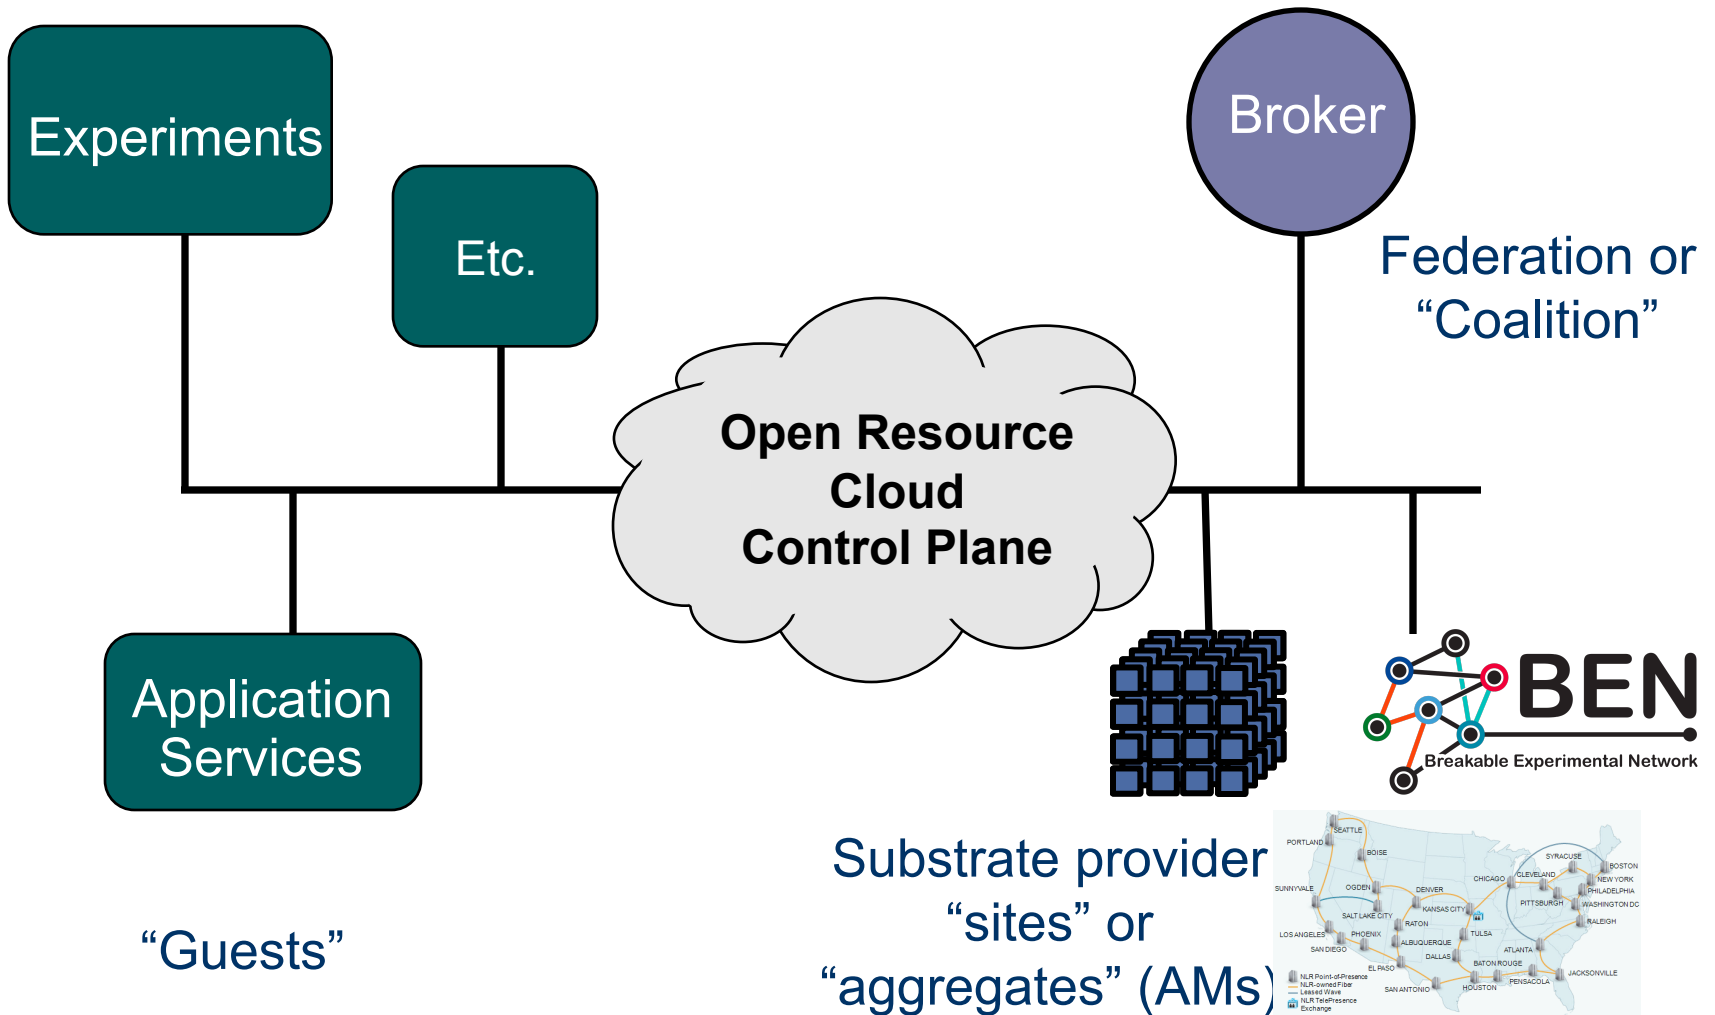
Experiments

Etc.

Broker

Federation or "Coalition"

Open Resource Cloud Control Plane

Application Services

BEN
Breakable Experimental Network

Substrate provider "sites" or "aggregates" (AMs)

"Guests"

SEATTLE
PORTLAND
BOISE
SUNNYVALE
OGDEN
DENVER
CHICAGO
CLEVELAND
SYRACUSE
BOSTON
NEW YORK
PHILADELPHIA
PITTSBURGH
WASHINGTON DC
KANSAS CITY
SALT LAKE CITY
RATON
TULSA
RALEIGH
LOS ANGELES
PHOENIX
ALBUQUERQUE
SAN DIEGO
DALLAS
ATLANTA
BATON ROUGE
EL PASO
JACKSONVILLE
PENSACOLA
SAN ANTONIO
HOUSTON
NLR Point-of-Presence
NLR-owned Fiber
Leased Wave
NLR TelePresence Exchange